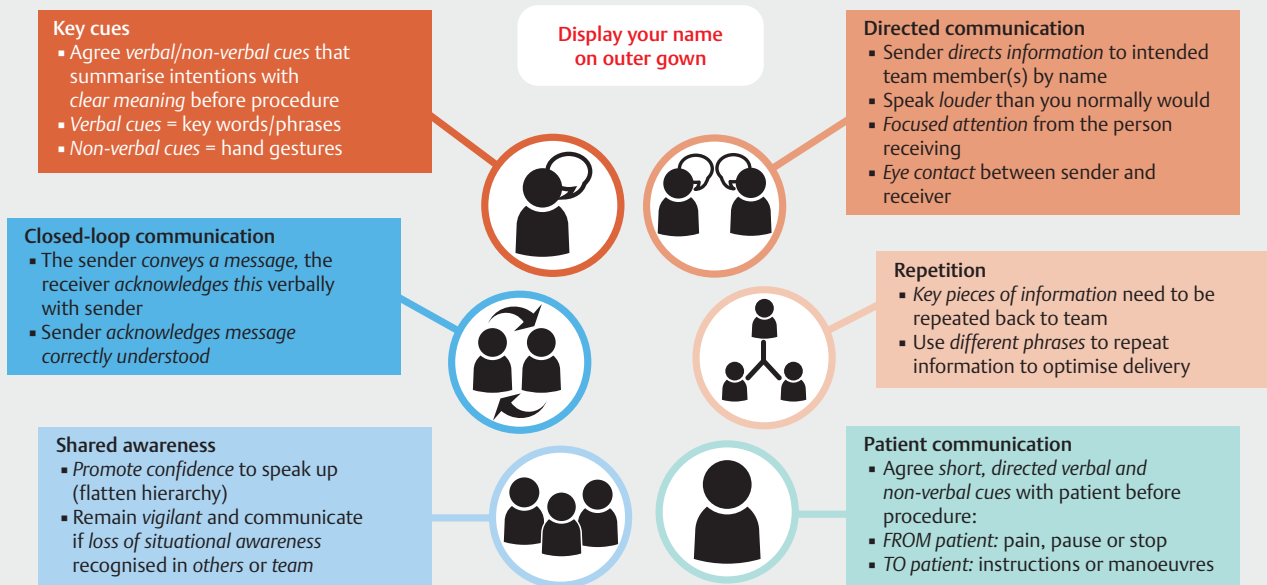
Key cues
- Agree *verbal/non-verbal cues* that summarise intentions with *clear meaning* before procedure
- *Verbal cues* = key words/phrases
- *Non-verbal cues* = hand gestures

Display your name on outer gown

Directed communication
- Sender *directs information* to intended team member(s) by name
- Speak *louder* than you normally would
- *Focused attention* from the person receiving
- *Eye contact* between sender and receiver

Closed-loop communication
- The sender *conveys a message*, the receiver *acknowledges this* verbally with sender
- Sender *acknowledges message correctly understood*

Repetition
- *Key pieces of information* need to be repeated back to team
- Use *different phrases* to repeat information to optimise delivery

Shared awareness
- *Promote confidence* to speak up (flatten hierarchy)
- Remain *vigilant* and communicate if *loss of situational awareness* recognised in *others* or *team*

Patient communication
- Agree *short, directed verbal and non-verbal cues* with patient before procedure:
- *FROM patient:* pain, pause or stop
- *TO patient:* instructions or manoeuvres